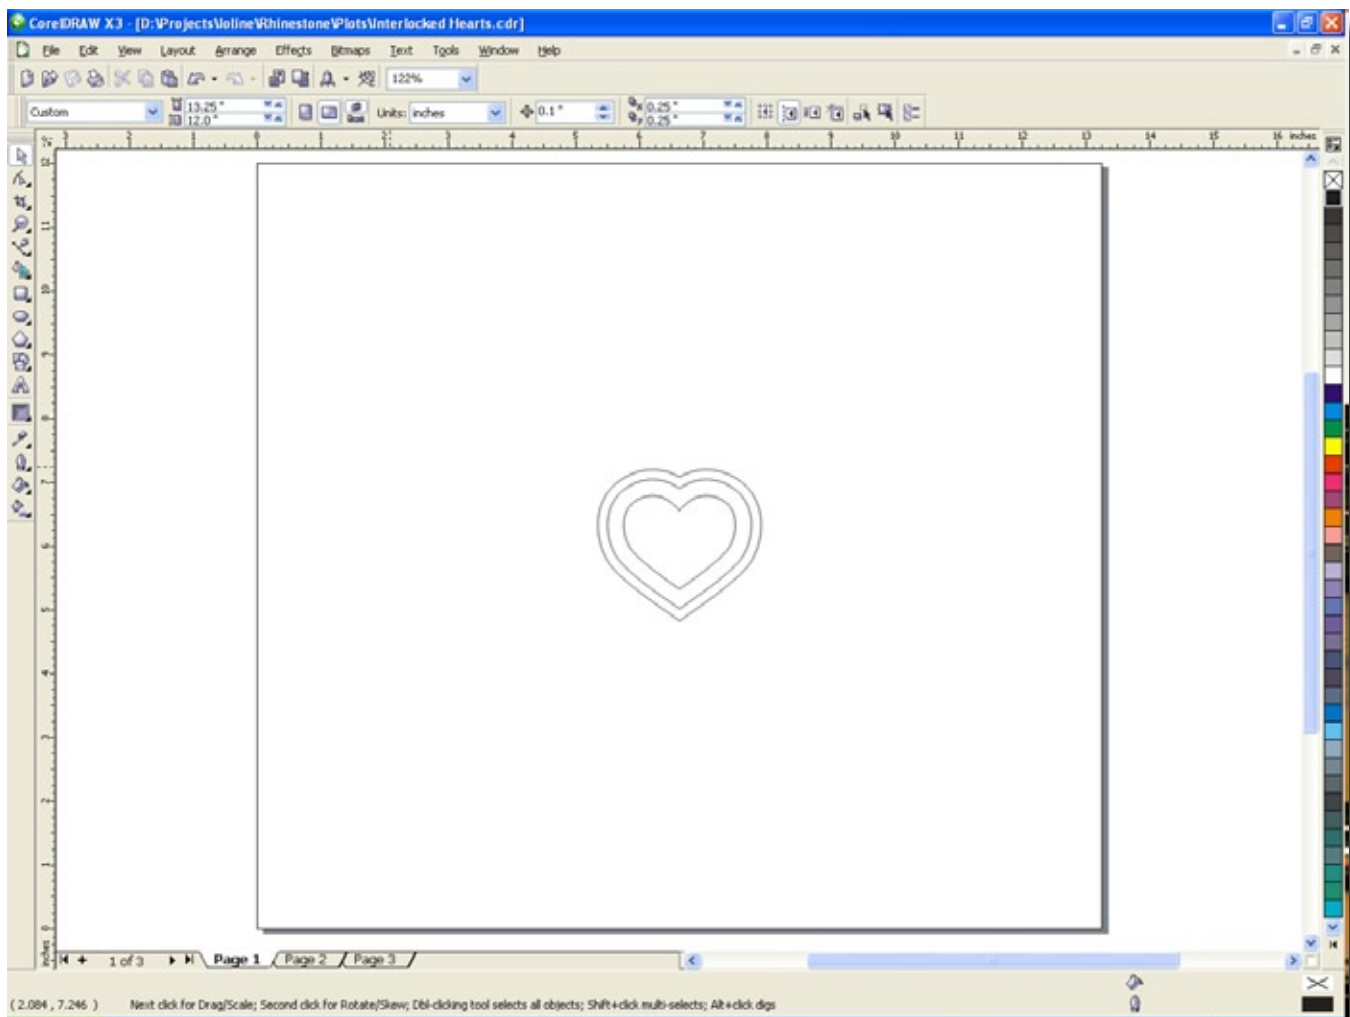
CorelDRAW X3 - [D:\Projects\Ioline\Rhinestone\Plots\Interlocked Hearts.cdr]

File Edit View Layout Arrange Effects Bitmaps Text Tools Window Help

122%

Custom
13.25 "
12.0 "
Units: inches
0.1 "
0.25 "
0.25 "

inches

1 of 3
Page 1
Page 2
Page 3

( 2.084 , 7.246 )
Next click for Drag/Scale; Second click for Rotate/Skew; Dbl-clicking tool selects all objects; Shift+click multi-selects; Alt+click digs